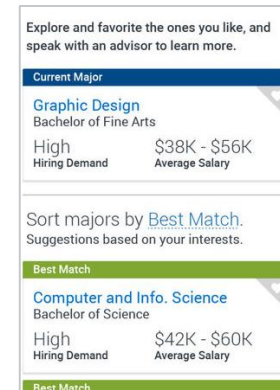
Explore and favorite the ones you like, and speak with an advisor to learn more.

Current Major

Graphic Design
Bachelor of Fine Arts

High
Hiring Demand

\$38K - \$56K
Average Salary

Sort majors by Best Match.
Suggestions based on your interests.

Best Match

Computer and Info. Science
Bachelor of Science

High
Hiring Demand

\$42K - \$60K
Average Salary

Best Match